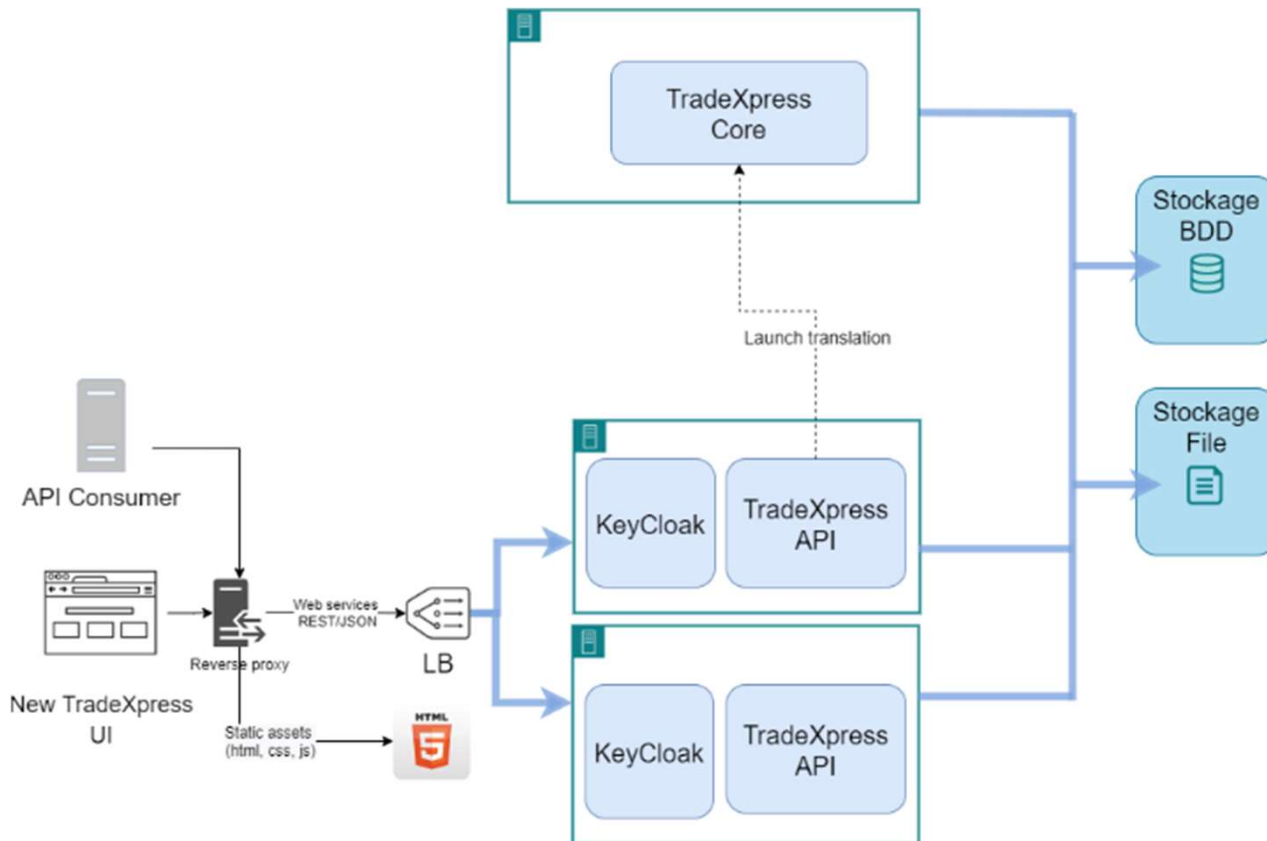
TradeXpress Core

Stockage BDD

Launch translation

Stockage File

API Consumer

KeyCloak

TradeXpress API

Web services REST/JSON

Reverse proxy

LB

New TradeXpress UI

Static assets (html, css, js)

HTML 5

KeyCloak

TradeXpress API